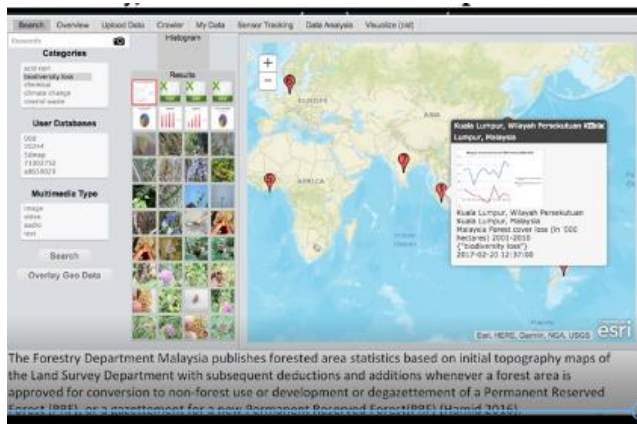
Search Overview Upload Data Crawler My Data Sensor Tracking Data Analysis Visualize (old)

Keywords

Histogram

Categories

acid rain
biodiversity loss
chemical
climate change
coastal waste

Results

User Databases

Multimedia Type

image
video
audio
text

Search

Overlay Geo Data

EUROPE

AFRICA

ASIA

Kuala Lumpur, Wilayah Persekutuan Kuala Lumpur, Malaysia

Kuala Lumpur, Wilayah Persekutuan Kuala Lumpur, Malaysia
Malaysia Forest cover loss (in '000 hectares) 2001-2010
("biodiversity loss")
2017-02-20 12:37:00

Esri, HERE, Garmin, NGA, USGS

esri

The Forestry Department Malaysia publishes forested area statistics based on initial topography maps of the Land Survey Department with subsequent deductions and additions whenever a forest area is approved for conversion to non-forest use or development or degazettement of a Permanent Reserved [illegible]